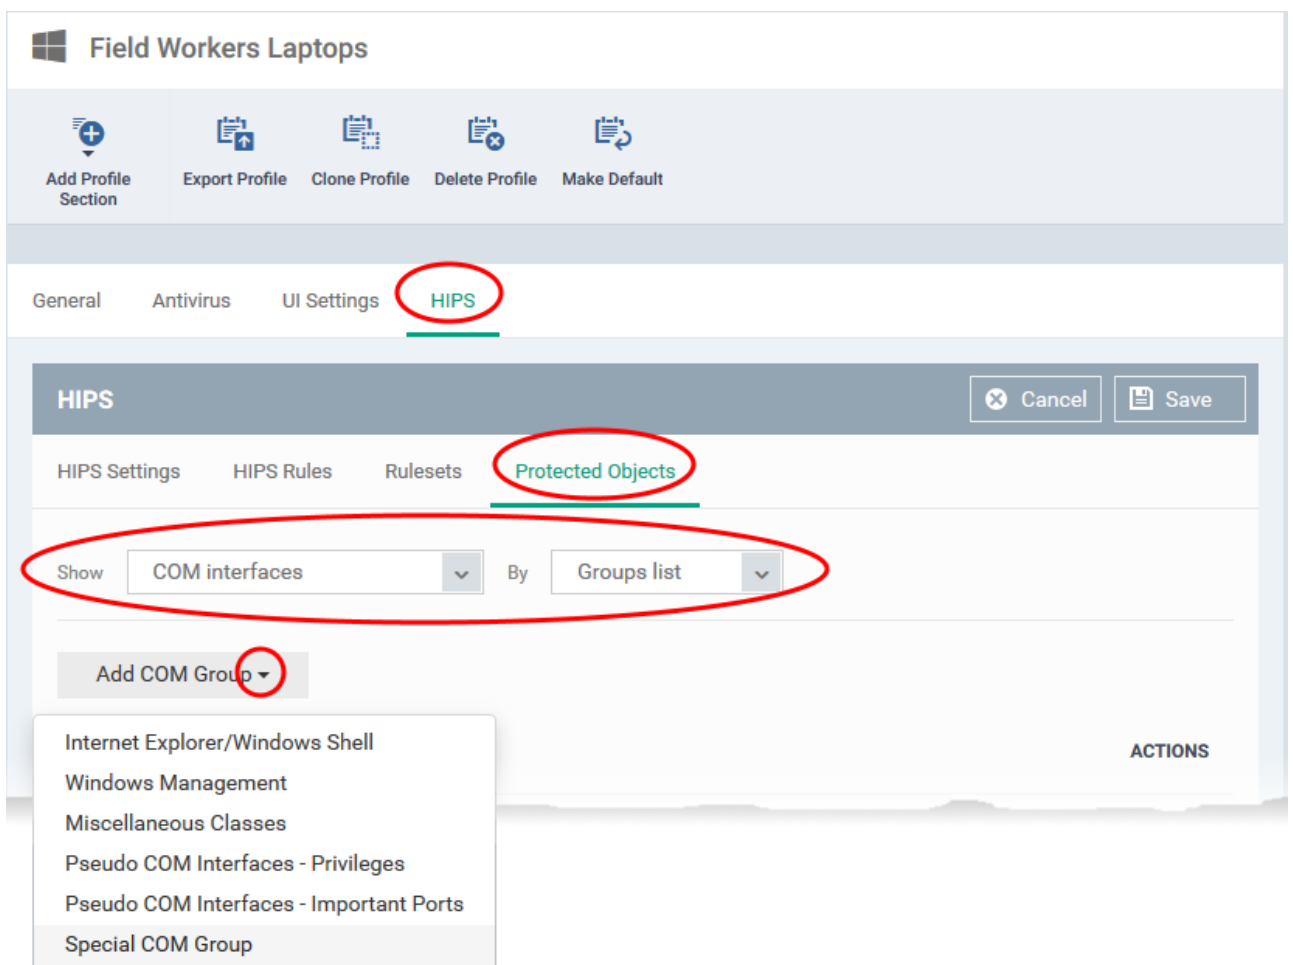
Field Workers Laptops

Add Profile Section

Export Profile

Clone Profile

Delete Profile

Make Default

General

Antivirus

UI Settings

HIPS

HIPS

Cancel

Save

HIPS Settings

HIPS Rules

Rulesets

Protected Objects

Show

COM interfaces

By

Groups list

Add COM Group

Internet Explorer/Windows Shell

Windows Management

Miscellaneous Classes

Pseudo COM Interfaces - Privileges

Pseudo COM Interfaces - Important Ports

Special COM Group

ACTIONS